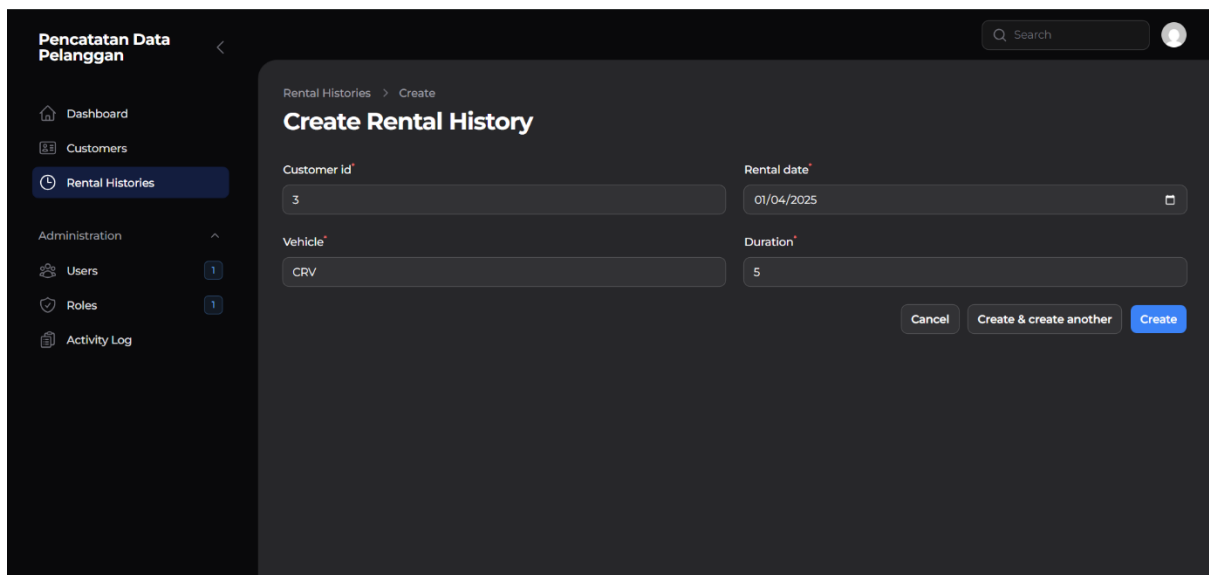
Pencatatan Data Pelanggan

Dashboard

Customers

Rental Histories

Administration

Users 1

Roles 1

Activity Log

Search

Rental Histories > Create

Create Rental History

Customer id*

3

Rental date*

01/04/2025

Vehicle*

CRV

Duration*

5

Cancel

Create & create another

Create